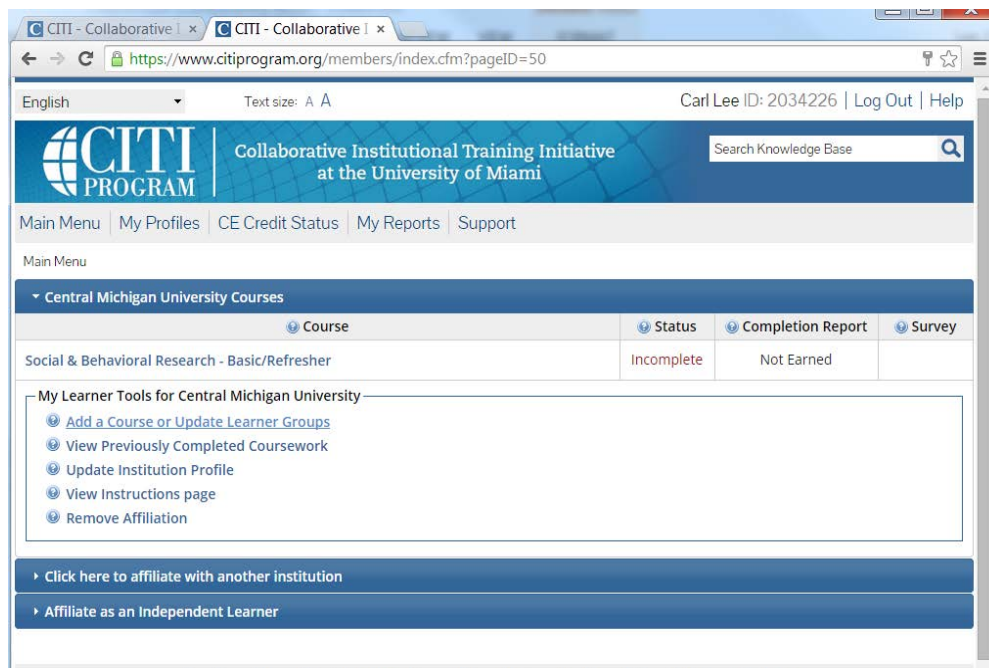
CITI - Collaborative I ×
CITI - Collaborative I ×

https://www.citiprogram.org/members/index.cfm?pageID=50

English

Text size: A A

Carl Lee ID: 2034226 | Log Out | Help

CITI PROGRAM

Collaborative Institutional Training Initiative at the University of Miami

Search Knowledge Base

Main Menu | My Profiles | CE Credit Status | My Reports | Support

Main Menu

Central Michigan University Courses

| Course | Status | Completion Report | Survey |
|---|---|---|---|
| Social & Behavioral Research - Basic/Refresher | Incomplete | Not Earned | |

My Learner Tools for Central Michigan University

Add a Course or Update Learner Groups
View Previously Completed Coursework
Update Institution Profile
View Instructions page
Remove Affiliation

Click here to affiliate with another institution

Affiliate as an Independent Learner